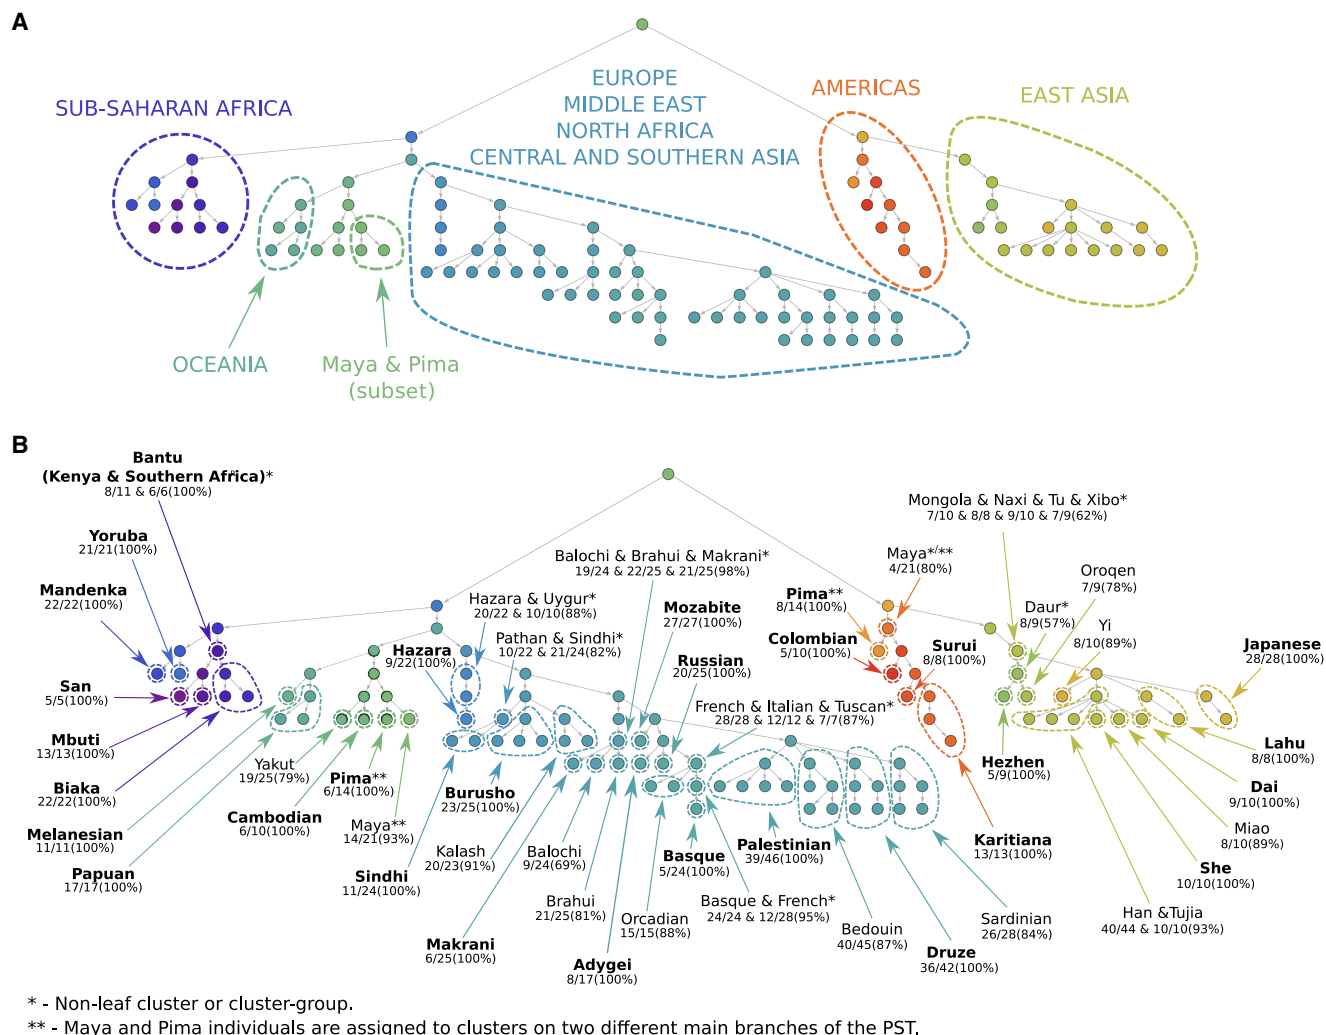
A

SUB-SAHARAN AFRICA

EUROPE
MIDDLE EAST
NORTH AFRICA
CENTRAL AND SOUTHERN ASIA

AMERICAS

EAST ASIA

OCEANIA

Maya & Pima (subset)

B

Bantu (Kenya & Southern Africa)*
8/11 & 6/6(100%)

Yoruba
21/21(100%)

Mandenka
22/22(100%)

San
5/5(100%)

Mbuti
13/13(100%)

Biaka
22/22(100%)

Melanesian
11/11(100%)

Papuan
17/17(100%)

Yakut
19/25(79%)

Cambodian
6/10(100%)

Pima**
6/14(100%)

Maya**
14/21(93%)

Hazara
9/22(100%)

Sindhi
11/24(100%)

Burusho
23/25(100%)

Kalash
20/23(91%)

Makrani
6/25(100%)

Hazara & Uygur*
20/22 & 10/10(88%)

Pathan & Sindhi*
10/22 & 21/24(82%)

Balochi & Brahui & Makrani*
19/24 & 22/25 & 21/25(98%)

Mozabite
27/27(100%)

Russian
20/25(100%)

French & Italian & Tuscan*
28/28 & 12/12 & 7/7(87%)

Balochi
9/24(69%)

Brahui
21/25(81%)

Orcadian
15/15(88%)

Adygei
8/17(100%)

Basque
5/24(100%)

Basque & French*
24/24 & 12/28(95%)

Palestinian
39/46(100%)

Bedouin
40/45(87%)

Druze
36/42(100%)

Sardinian
26/28(84%)

Maya*/**
4/21(80%)

Pima**
8/14(100%)

Colombian
5/10(100%)

Surui
8/8(100%)

Karitiana
13/13(100%)

Mongola & Naxi & Tu & Xibo*
7/10 & 8/8 & 9/10 & 7/9(62%)

Oroqen
7/9(78%)

Daur*
8/9(57%)

Yi
8/10(89%)

Japanese
28/28(100%)

Hezhen
5/9(100%)

Lahu
8/8(100%)

Dai
9/10(100%)

Miao
8/10(89%)

She
10/10(100%)

Han &Tujia
40/44 & 10/10(93%)

* - Non-leaf cluster or cluster-group.
** - Maya and Pima individuals are assigned to clusters on two different main branches of the PST.